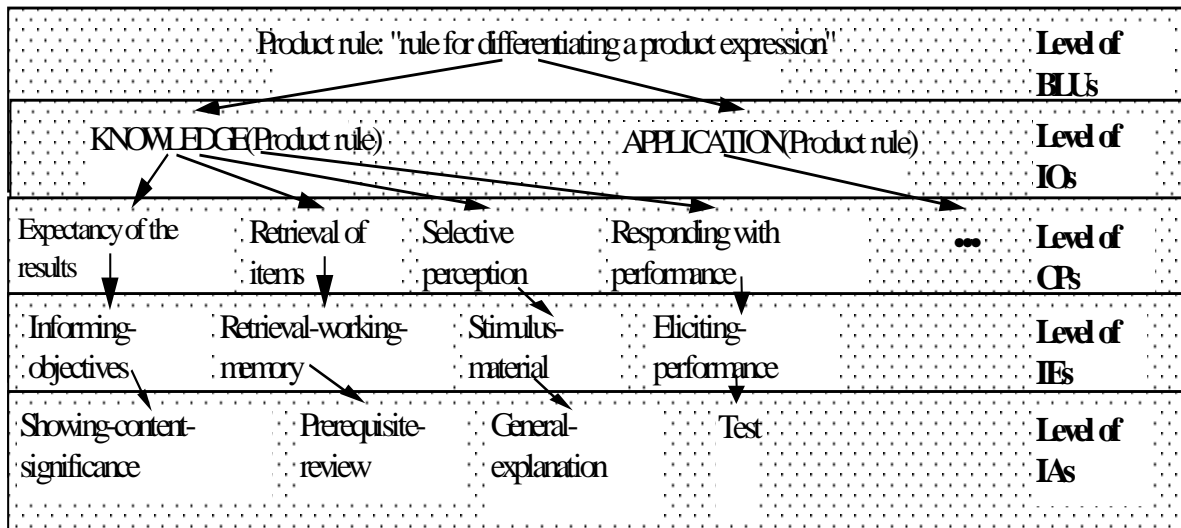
Product rule: "rule for differentiating a product expression"

Level of BLUs

KNOWLEDGE(Product rule)

APPLICATION(Product rule)

Level of IOs

Expectancy of the results

Retrieval of items

Selective perception

Responding with performance

...

Level of CPs

Informing-objectives

Retrieval-working-memory

Stimulus-material

Eliciting-performance

Level of IEs

Showing-content-significance

Prerequisite-review

General-explanation

Test

Level of IAs